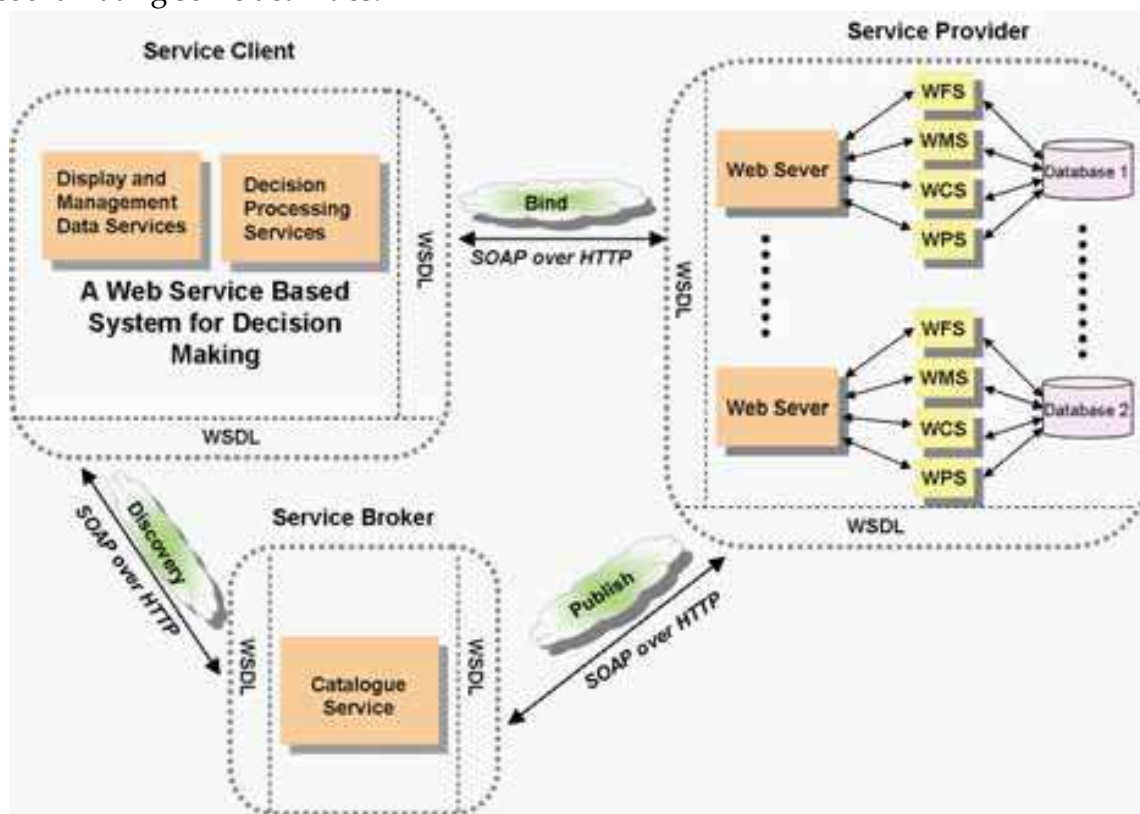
Service Client

Display and Management Data Services

Decision Processing Services

A Web Service Based System for Decision Making

WSDL

WSDL

Bind

SOAP over HTTP

Service Provider

WSDL

Web Sever

WFS

WMS

WCS

WPS

Database 1

Web Sever

WFS

WMS

WCS

WPS

Database 2

WSDL

Discovery

SOAP over HTTP

Service Broker

WSDL

Catalogue Service

WSDL

Publish

SOAP over HTTP